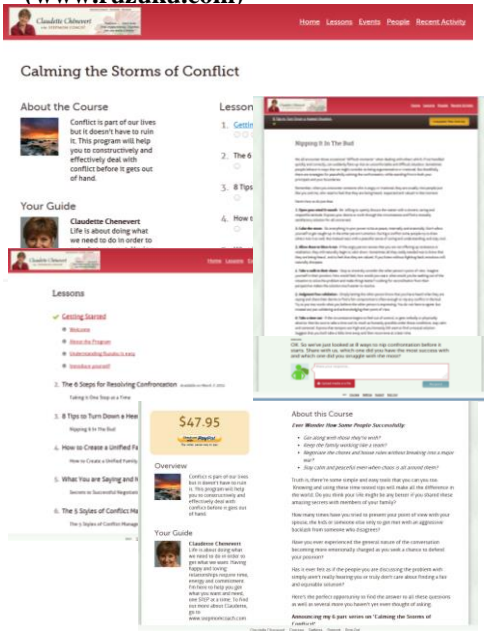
(www.fuzaidi.com)

Claudette Chenevert

Home Lessons Events People Recent Activity

Calming the Storms of Conflict

About the Course

Conflict is part of our lives but it doesn't have to ruin it. This program will help you to constructively and effectively deal with conflict before it gets out of hand.

Your Guide

Claudette Chenevert
Life is about doing what we need to do in order to

Lesson

1. Gettin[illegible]

2. The 6

3. 8 Tips

4. How t

Nipping It In The Bud

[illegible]

Home Lessons Eve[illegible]

Lessons

Getting Started

Welcome

About the Program

Understanding Conflict

Introduce yourself

2. The 6 Steps for Resolving Confrontation

Taking it One Step at a Time

3. 8 Tips to Turn Down a Heat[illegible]

Nipping It In The Bud

4. How to Create a Unified Fa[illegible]

How to Create a Unified Family

5. What You are Saying and H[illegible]

Secrets to Successful Negotiation

6. The 5 Styles of Conflict Ma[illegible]

The 5 Styles of Conflict Manage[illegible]

$47.95

Overview

Conflict is part of our lives but it doesn't have to ruin it. This program will help you to constructively and effectively deal with conflict before it gets out of hand.

Your Guide

Claudette Chenevert
Life is about doing what we need to do in order to get what we want. Having happy and loving relationships require time, energy and commitment. I'm here to help you get what you want and need, one STEP at a time. To find out more about Claudette, go to www.stepmomcoach.com

About this Course

Ever Wonder How Some People Successfully:

Get along with those they're with?
Keep the family working like a team?
Negotiate the chores and house rules without breaking into a major war?
Stay calm and peaceful even when chaos is all around them?

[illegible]

OK. So we've just looked at 8 ways to nip confrontation before it starts. Share with us, which one did you have the most success with and which one did you struggle with the most?

Announcing my 6 part series on "Calming the Storms of Conflict"